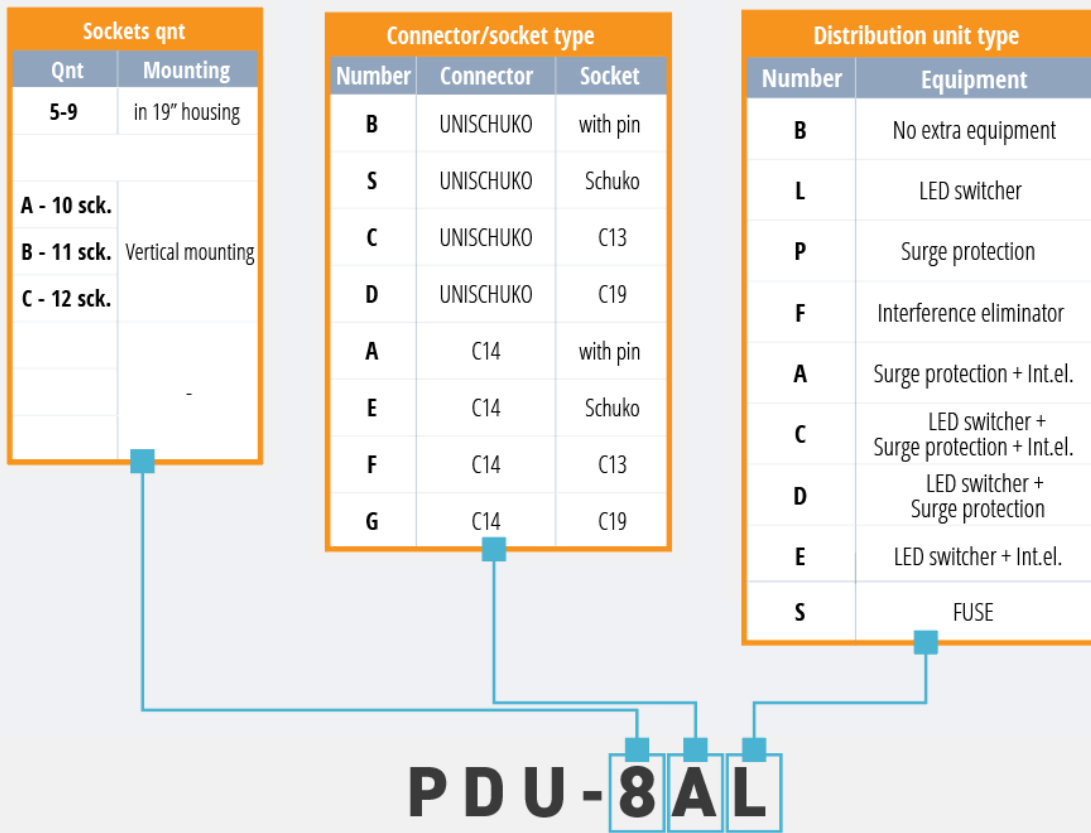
Sockets qnt

| Qnt | Mounting |
|---|---|
| 5-9 | in 19" housing |
| | |
| A - 10 sck. | Vertical mounting |
| B - 11 sck. | |
| C - 12 sck. | |
| | - |

Connector/socket type

| Number | Connector | Socket |
|---|---|---|
| B | UNISCHUKO | with pin |
| S | UNISCHUKO | Schuko |
| C | UNISCHUKO | C13 |
| D | UNISCHUKO | C19 |
| A | C14 | with pin |
| E | C14 | Schuko |
| F | C14 | C13 |
| G | C14 | C19 |

Distribution unit type

| Number | Equipment |
|---|---|
| B | No extra equipment |
| L | LED switcher |
| P | Surge protection |
| F | Interference eliminator |
| A | Surge protection + Int.el. |
| C | LED switcher + Surge protection + Int.el. |
| D | LED switcher + Surge protection |
| E | LED switcher + Int.el. |
| S | FUSE |

PDU-8AL